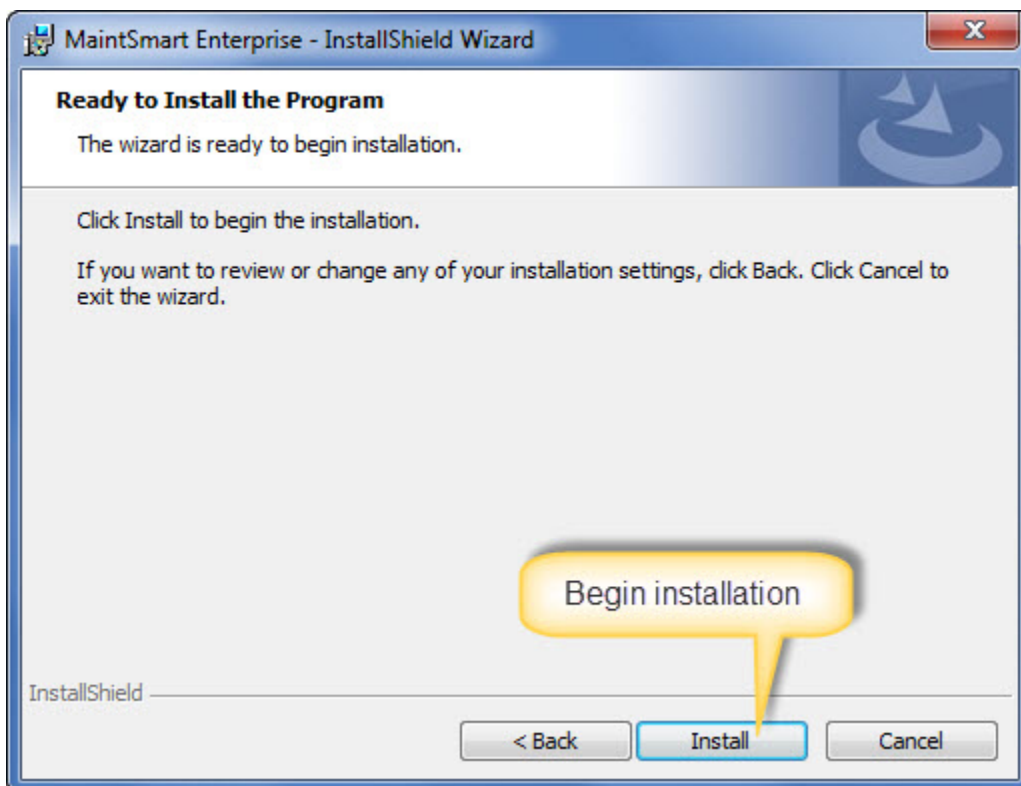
MaintSmart Enterprise - InstallShield Wizard

X

Ready to Install the Program

The wizard is ready to begin installation.

Click Install to begin the installation.

If you want to review or change any of your installation settings, click Back. Click Cancel to exit the wizard.

Begin installation

InstallShield

< Back

Install

Cancel